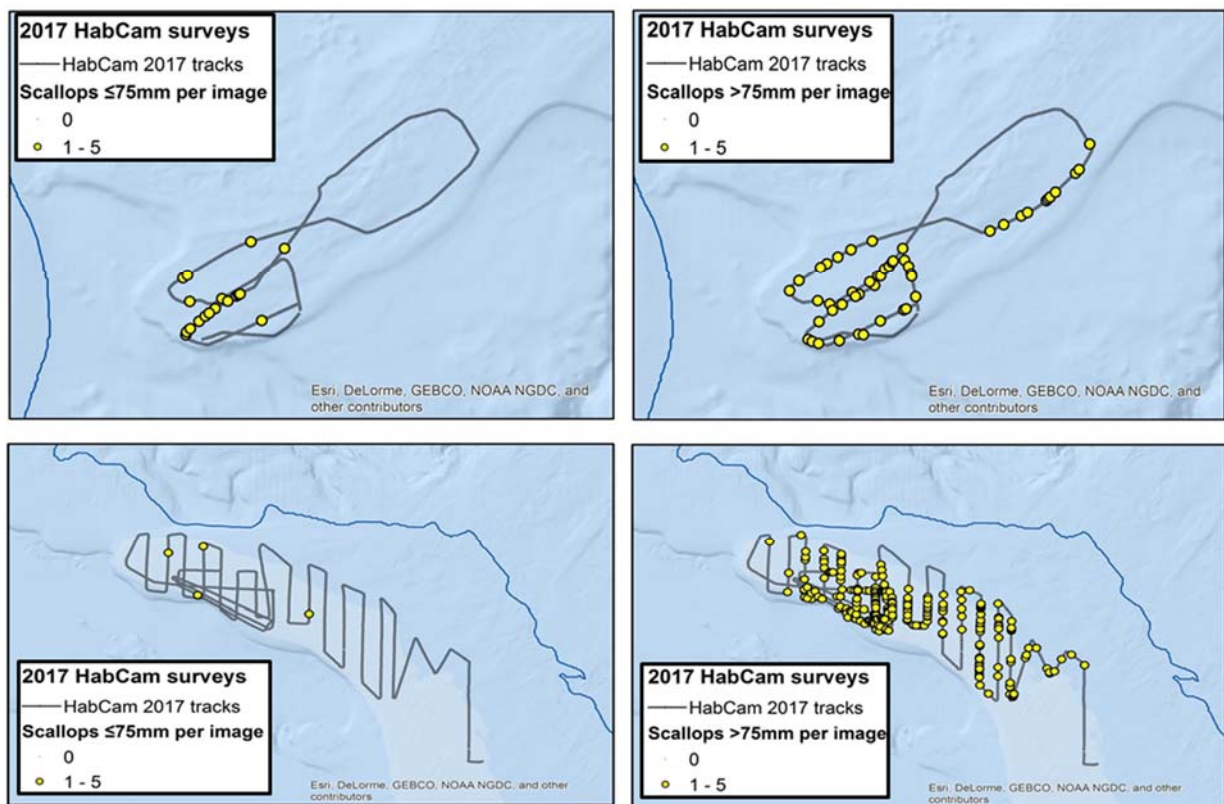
2017 HabCam surveys
HabCam 2017 tracks
Scallops ≤75mm per image
0
1 - 5

Esri, DeLorme, GEBCO, NOAA NGDC, and other contributors

2017 HabCam surveys
HabCam 2017 tracks
Scallops >75mm per image
0
1 - 5

Esri, DeLorme, GEBCO, NOAA NGDC, and other contributors

2017 HabCam surveys
HabCam 2017 tracks
Scallops ≤75mm per image
0
1 - 5

Esri, DeLorme, GEBCO, NOAA NGDC, and other contributors

2017 HabCam surveys
HabCam 2017 tracks
Scallops >75mm per image
0
1 - 5

Esri, DeLorme, GEBCO, NOAA NGDC, and other contributors